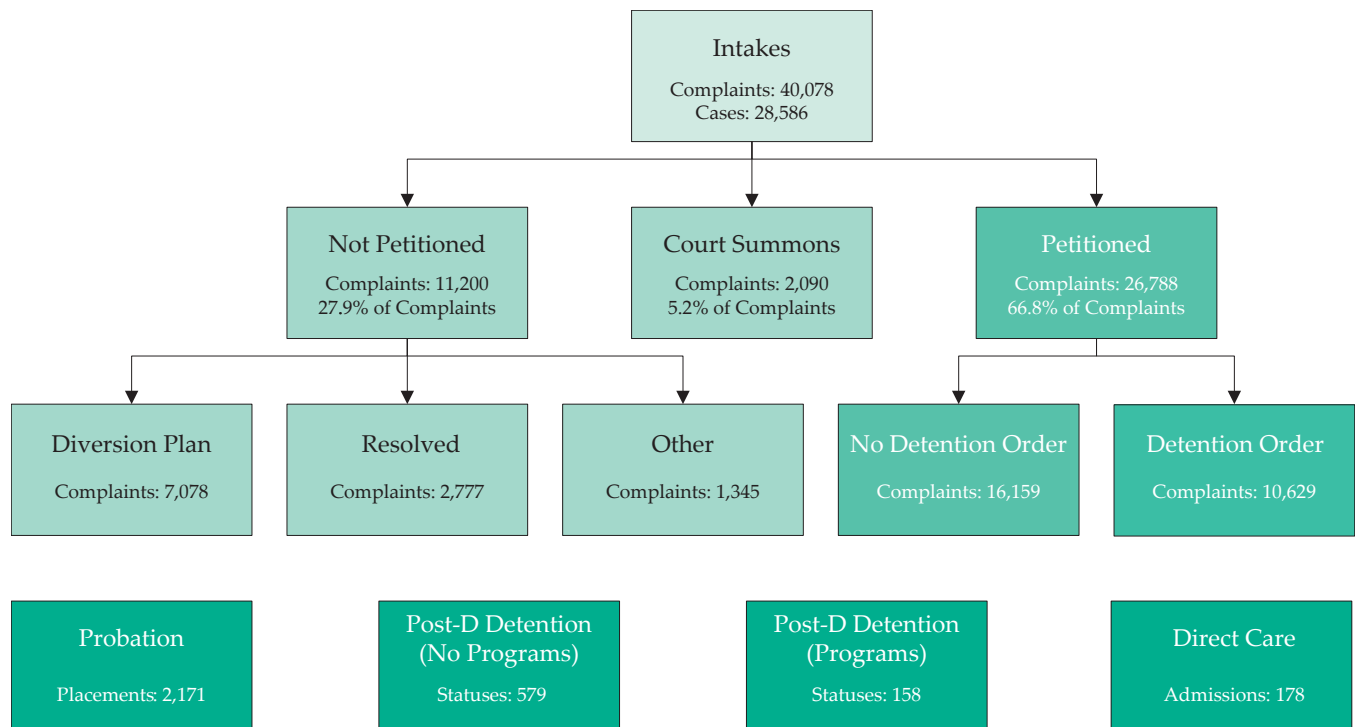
Intakes

Complaints: 40,078
Cases: 28,586

Not Petitioned

Complaints: 11,200
27.9% of Complaints

Court Summons

Complaints: 2,090
5.2% of Complaints

Petitioned

Complaints: 26,788
66.8% of Complaints

Diversion Plan

Complaints: 7,078

Resolved

Complaints: 2,777

Other

Complaints: 1,345

No Detention Order

Complaints: 16,159

Detention Order

Complaints: 10,629

Probation

Placements: 2,171

Post-D Detention (No Programs)

Statuses: 579

Post-D Detention (Programs)

Statuses: 158

Direct Care

Admissions: 178